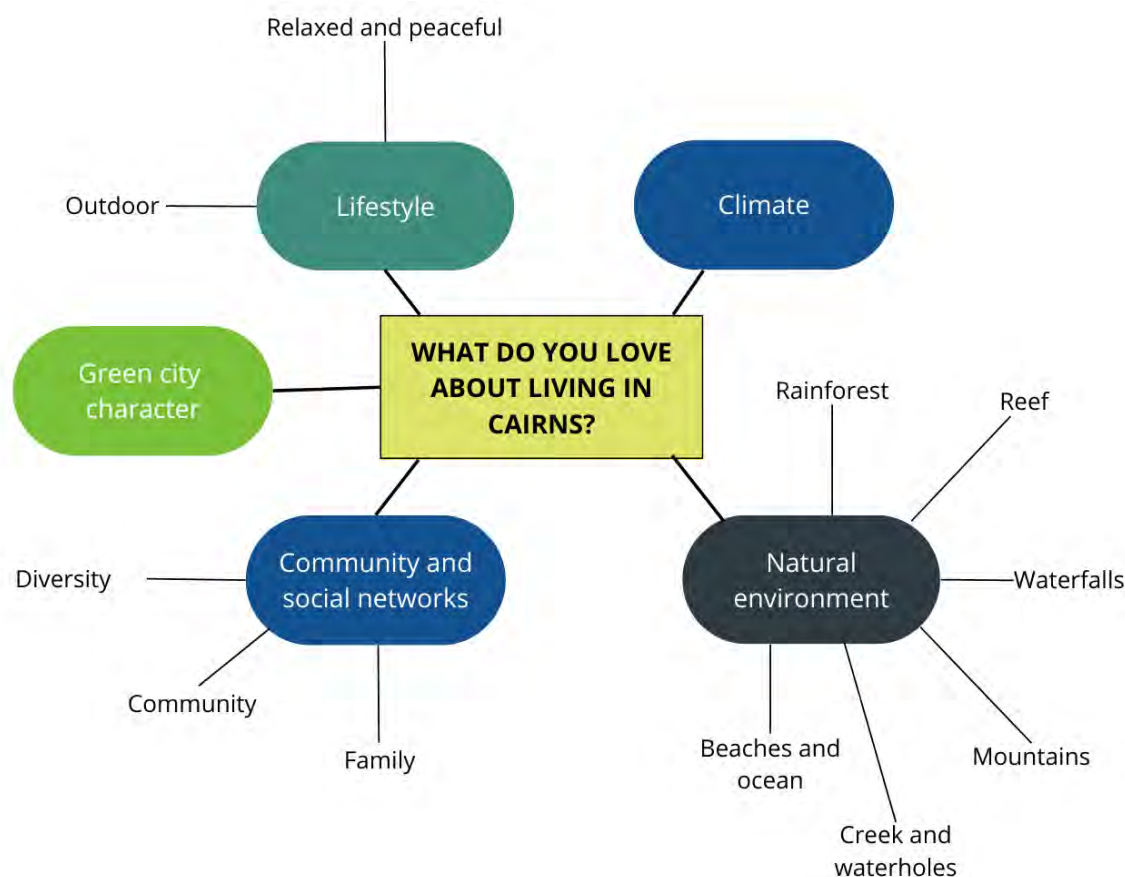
WHAT DO YOU LOVE ABOUT LIVING IN CAIRNS?

Relaxed and peaceful

Outdoor

Lifestyle

Climate

Green city character

Rainforest

Reef

Diversity

Community and social networks

Natural environment

Waterfalls

Community

Family

Beaches and ocean

Creek and waterholes

Mountains